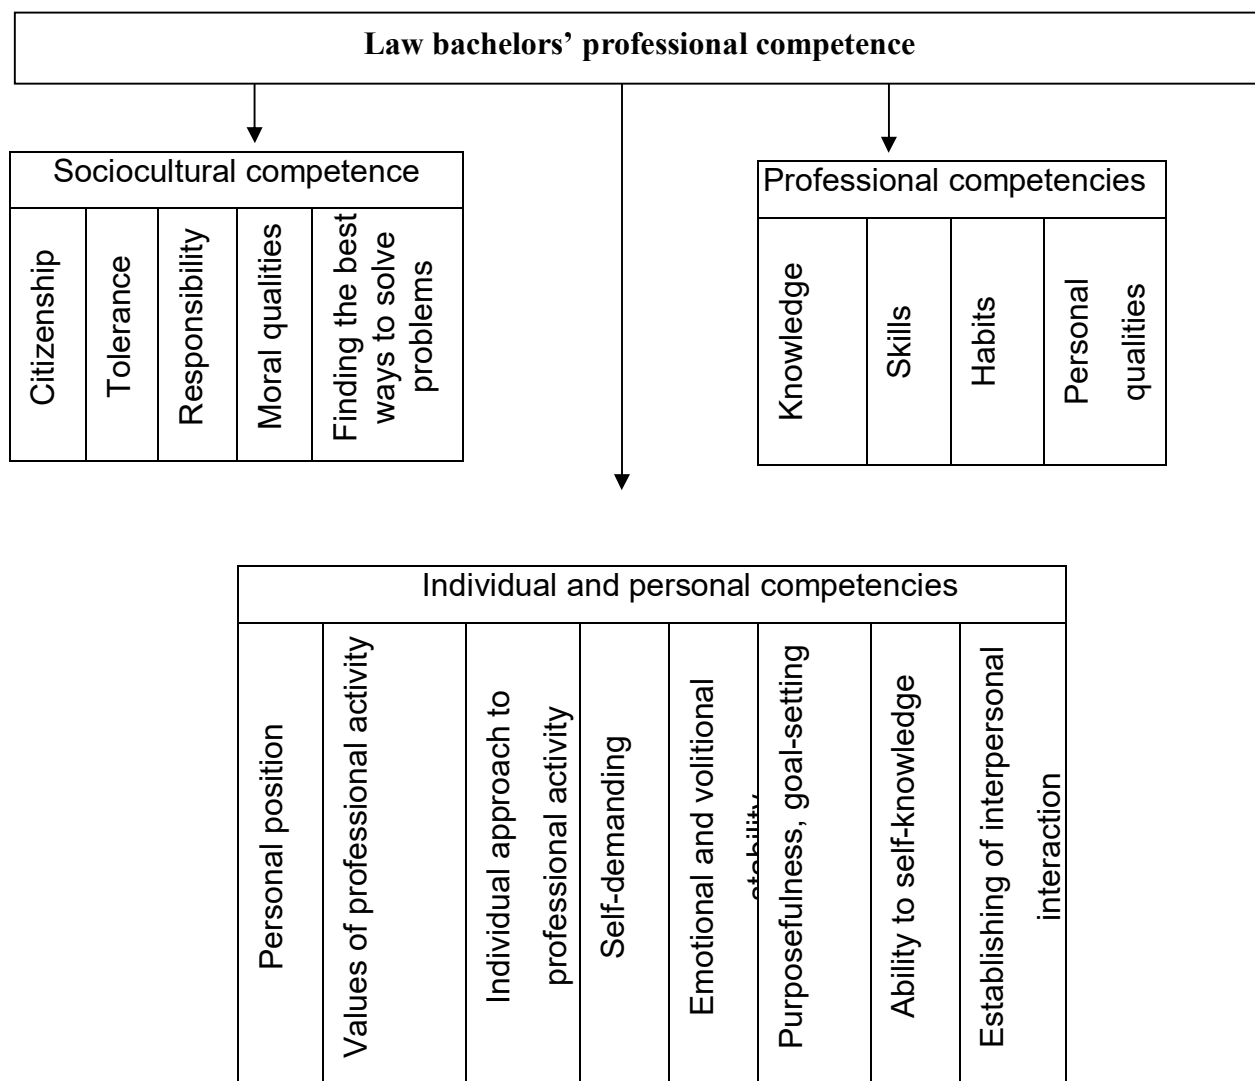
Law bachelors' professional competence

Sociocultural competence

| Citizenship | Tolerance | Responsibility | Moral qualities | Finding the best ways to solve problems |
|---|---|---|---|---|

Professional competencies

| Knowledge | Skills | Habits | Personal qualities |
|---|---|---|---|

Individual and personal competencies

| Personal position | Values of professional activity | Individual approach to professional activity | Self-demanding | Emotional and volitional stability | Purposefulness, goal-setting | Ability to self-knowledge | Establishing of interpersonal interaction |
|---|---|---|---|---|---|---|---|